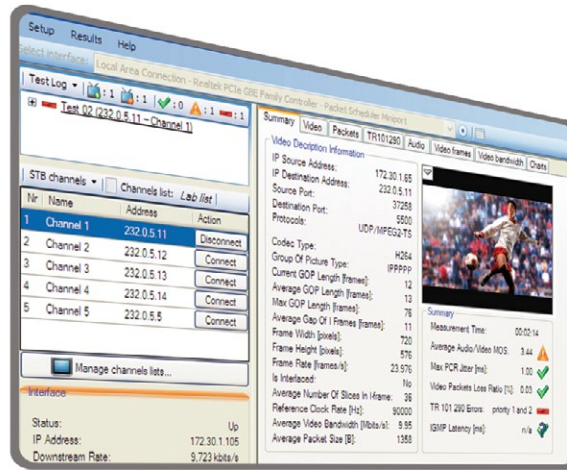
Setup Results Help

Select interface: Local Area Connection - Realtek PCIe GBE Family Controller - Packet Scheduler Miniport

Test Log ▾ : 1 : 1 : 0 : 1 : 1

⊞ Test 02 (232.0.5.11 - Channel 1)

STB channels ▾ Channels list: Lab list

| Nr | Name | Address | Action |
|---|---|---|---|
| 1 | Channel 1 | 232.0.5.11 | Disconnect |
| 2 | Channel 2 | 232.0.5.12 | Connect |
| 3 | Channel 3 | 232.0.5.13 | Connect |
| 4 | Channel 4 | 232.0.5.14 | Connect |
| 5 | Channel 5 | 232.0.5.5 | Connect |

Manage channels lists...

Interface

Status: Up
IP Address: 172.30.1.105
Downstream Rate: 9,723 kbits/s

Summary | Video | Packets | TR101290 | Audio | Video frames | Video bandwidth | Charts

Video Description Information
IP Source Address: 172.30.1.65
IP Destination Address: 232.0.5.11
Source Port: 37258
Destination Port: 5500
Protocols: UDP/MPEG2-TS

Codec Type: H264
Group Of Picture Type: IPPPPP
Current GOP Length [frames]: 12
Average GOP Length [frames]: 13
Max GOP Length [frames]: 76
Average Gap Of I Frames [frames]: 11
Frame Width [pixels]: 720
Frame Height [pixels]: 576
Frame Rate [frames/s]: 23.976
Is Interlaced: No
Average Number Of Slices In I-frame: 36
Reference Clock Rate [Hz]: 90000
Average Video Bandwidth [Mbits/s]: 9.95
Average Packet Size [B]: 1368

Summary
Measurement Time: 00:02:14
Average Audio/Video MOS: 3.85
Max PCR Jitter [ms]: 1.00
Video Packets Loss Ratio [%]: 0.03
TR 101 290 Errors: priority 1 and 2
IGMP Latency [ms]: n/a